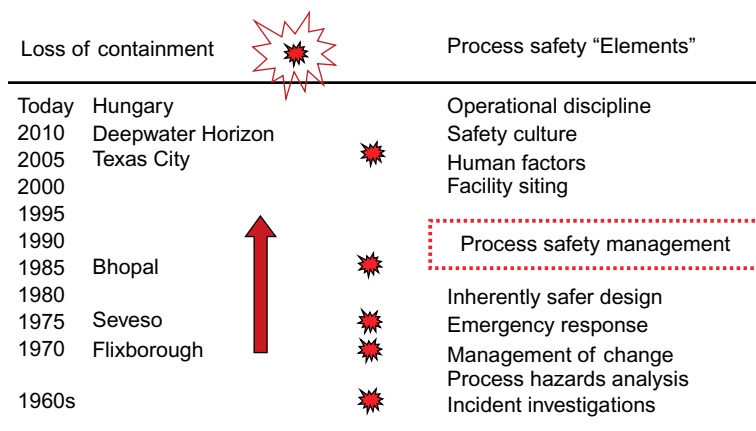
Loss of containment

Process safety “Elements”

Today Hungary
2010 Deepwater Horizon
2005 Texas City
2000
1995
1990
1985 Bhopal
1980
1975 Seveso
1970 Flixborough
1960s

Operational discipline
Safety culture
Human factors
Facility siting
Process safety management
Inherently safer design
Emergency response
Management of change
Process hazards analysis
Incident investigations